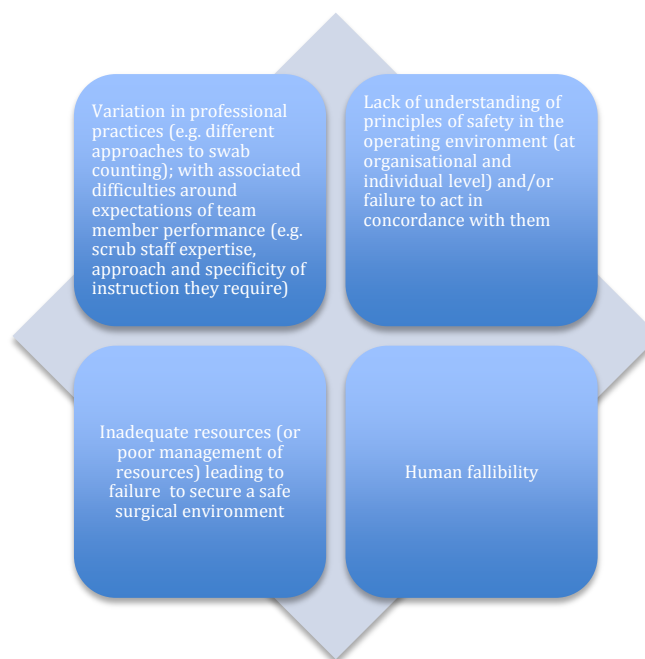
Variation in professional practices (e.g. different approaches to swab counting); with associated difficulties around expectations of team member performance (e.g. scrub staff expertise, approach and specificity of instruction they require)

Lack of understanding of principles of safety in the operating environment (at organisational and individual level) and/or failure to act in concordance with them

Inadequate resources (or poor management of resources) leading to failure to secure a safe surgical environment

Human fallibility